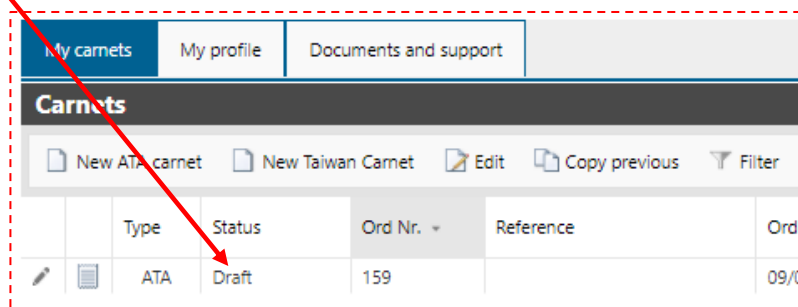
My carnets | My profile | Documents and support

Carnets

New ATA carnet | New Taiwan Carnet | Edit | Copy previous | Filter

|  |  | Type | Status | Ord Nr. | Reference | Ord |
|---|---|---|---|---|---|---|
|  |  | ATA | Draft | 159 |  | 09/0 |